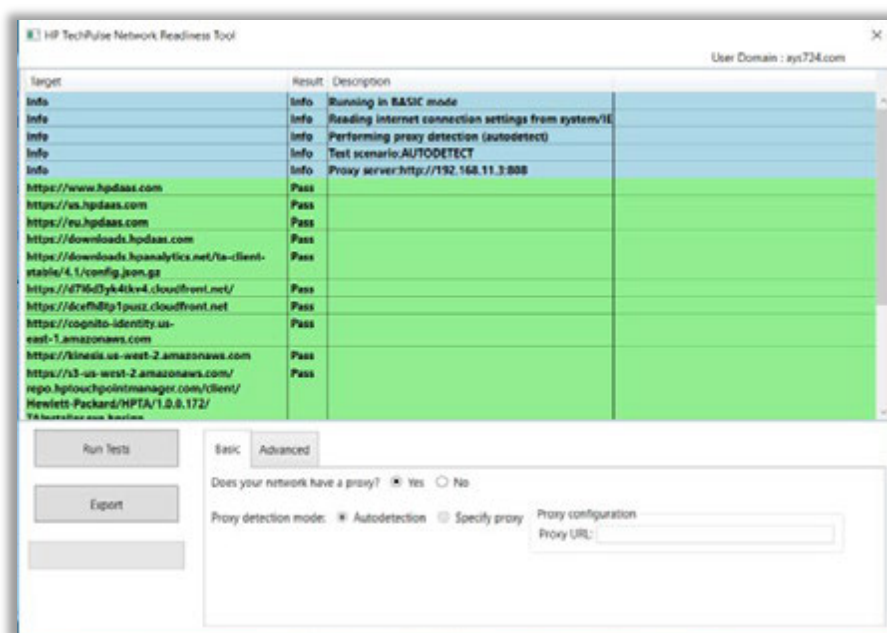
HP TechPulse Network Readiness Tool

User Domain : ays724.com

| Target | Result | Description |
|---|---|---|
| Info | Info | Running in BASIC mode |
| Info | Info | Reading internet connection settings from system/IE |
| Info | Info | Performing proxy detection (autodetect) |
| Info | Info | Test scenario:AUTODETECT |
| Info | Info | Proxy server:http://192.168.11.3:808 |
| https://www.hpdaas.com | Pass | |
| https://us.hpdaas.com | Pass | |
| https://eu.hpdaas.com | Pass | |
| https://downloads.hpdaas.com | Pass | |
| https://downloads.hpanalytics.net/ta-client-stable/4.1/config.json.gz | Pass | |
| https://d7l6d3yk4tkv4.cloudfront.net/ | Pass | |
| https://dcefh8tp1pusz.cloudfront.net | Pass | |
| https://cognito-identity.us-east-1.amazonaws.com | Pass | |
| https://kinesis.us-west-2.amazonaws.com | Pass | |
| https://s3-us-west-2.amazonaws.com/repo.hptouchpointmanager.com/client/Hewlett-Packard/HPTA/1.0.0.172/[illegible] | Pass | |

Run Tests

Export

Basic | Advanced

Does your network have a proxy? Yes No

Proxy detection mode: Autodetection Specify proxy

Proxy configuration

Proxy URL: